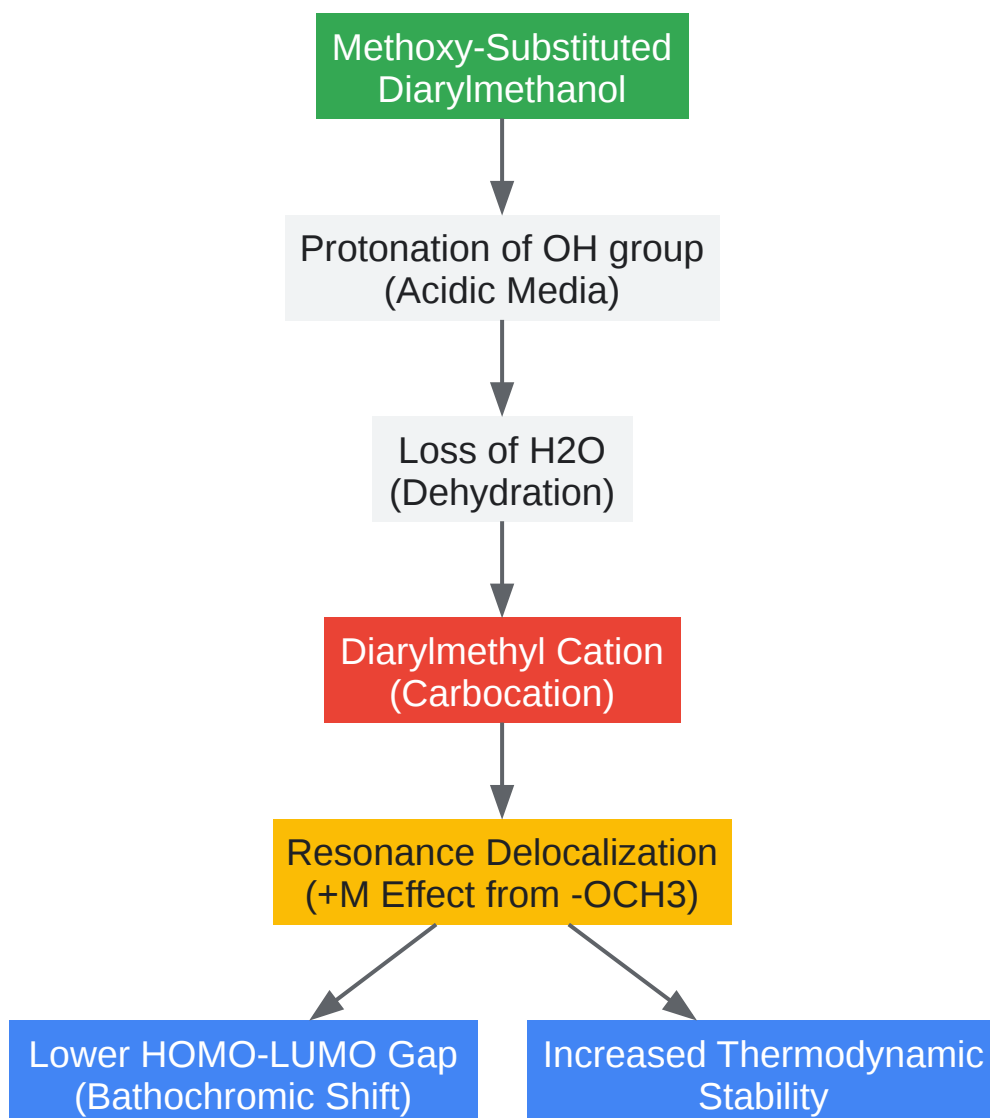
Methoxy-Substituted Diarylmethanol

Protonation of OH group (Acidic Media)

Loss of H2O (Dehydration)

Diarylmethyl Cation (Carbocation)

Resonance Delocalization (+M Effect from -OCH3)

Lower HOMO-LUMO Gap (Bathochromic Shift)

Increased Thermodynamic Stability